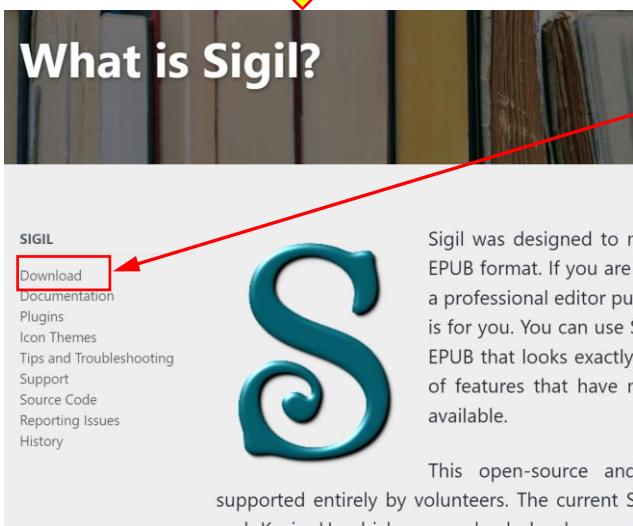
What is Sigil?

SIGIL

Download
Documentation
Plugins
Icon Themes
Tips and Troubleshooting
Support
Source Code
Reporting Issues
History

S

Sigil was designed to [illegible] EPUB format. If you are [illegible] a professional editor pu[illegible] is for you. You can use S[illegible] EPUB that looks exactly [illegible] of features that have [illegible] available.

This open-source and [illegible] supported entirely by volunteers. The current S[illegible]
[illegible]